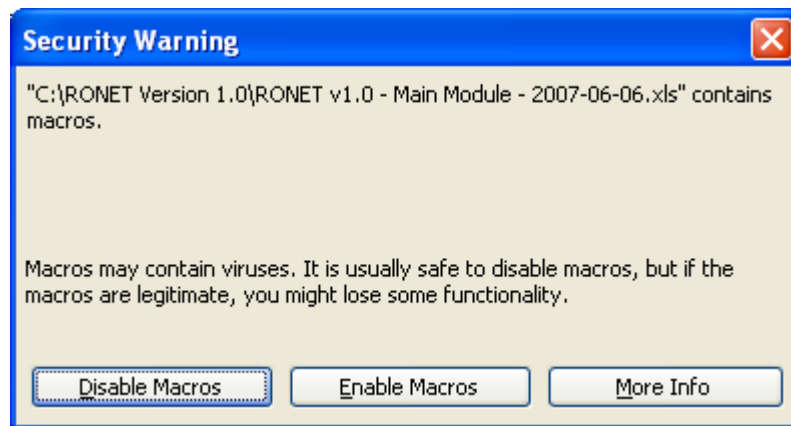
Security Warning

"C:\RONET Version 1.0\RONET v1.0 - Main Module - 2007-06-06.xls" contains macros.

Macros may contain viruses. It is usually safe to disable macros, but if the macros are legitimate, you might lose some functionality.

Disable Macros | Enable Macros | More Info